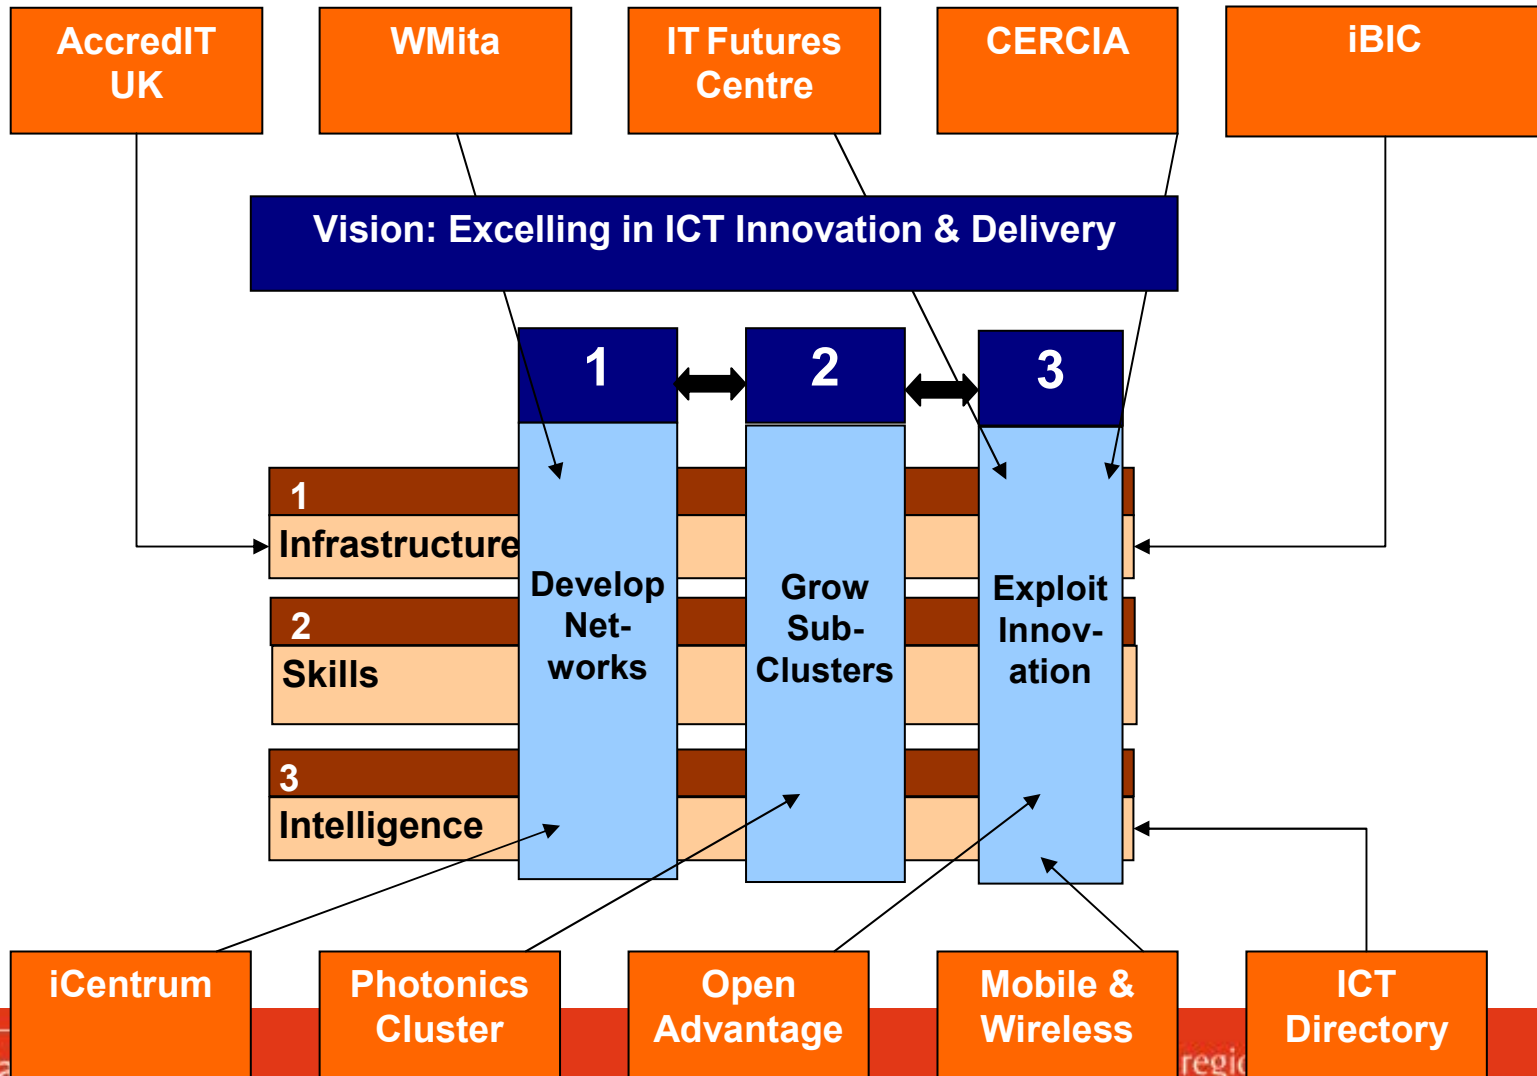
AccredIT UK

WMita

IT Futures Centre

CERCIA

iBIC

Vision: Excelling in ICT Innovation & Delivery

1

2

3

1 Infrastructure

2 Skills

3 Intelligence

Develop Networks

Grow Sub-Clusters

Exploit Innovation

iCentrum

Photonics Cluster

Open Advantage

Mobile & Wireless

ICT Directory

regi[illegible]